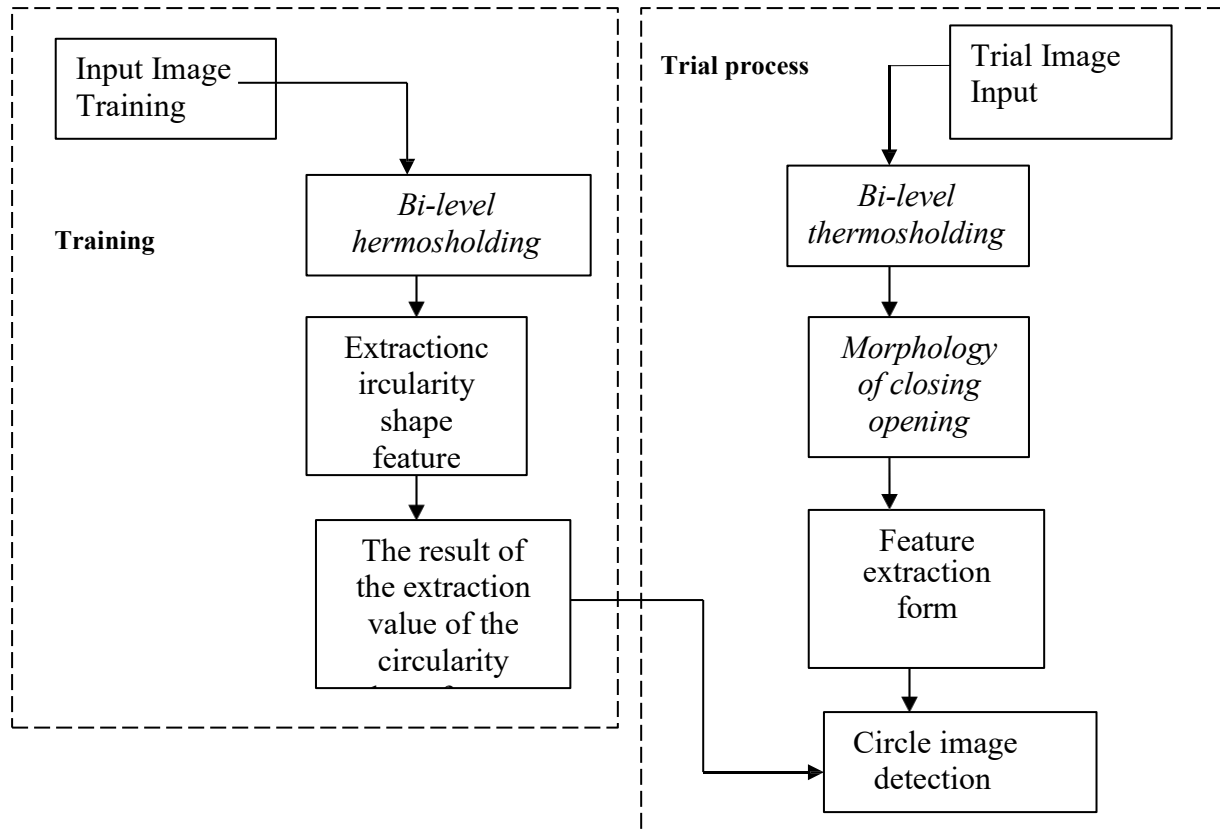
Input Image Training

Training

Bi-level hermosholding

Extractionc ircularity shape feature

The result of the extraction value of the circularity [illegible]

Trial process

Trial Image Input

Bi-level thermosholding

Morphology of closing opening

Feature extraction form

Circle image detection